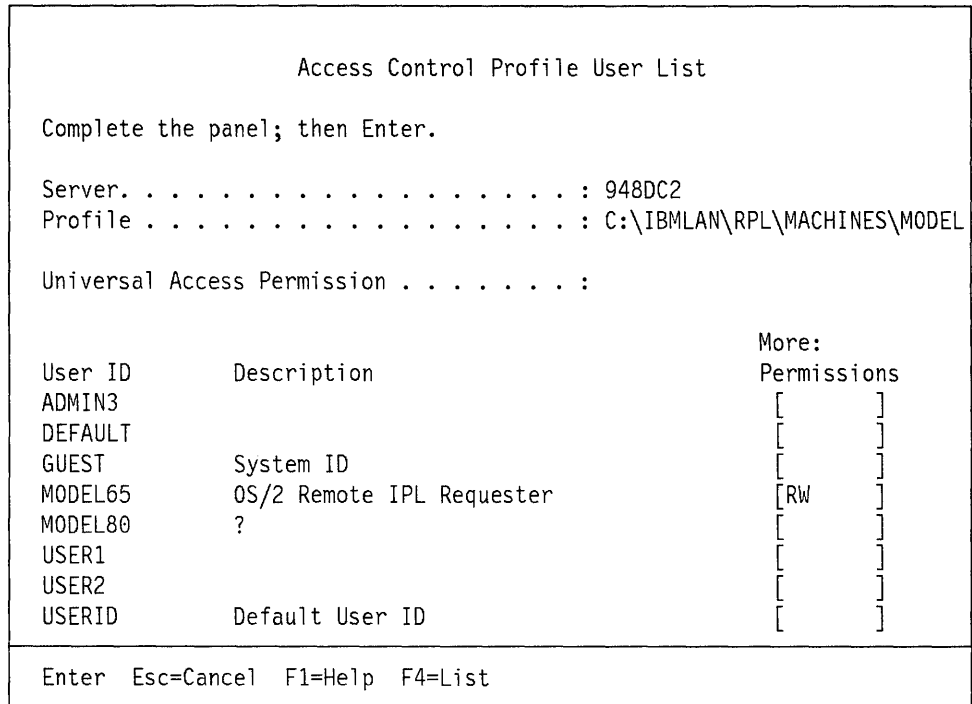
Access Control Profile User List

Complete the panel; then Enter.

Server. . . . . . . . . . . . . . . . . . . : 948DC2
Profile . . . . . . . . . . . . . . . . . . : C:\IBMLAN\RPL\MACHINES\MODEL

Universal Access Permission . . . . . . . . :

| User ID | Description | More: Permissions |
|---|---|---|
| ADMIN3 | | [ ] |
| DEFAULT | | [ ] |
| GUEST | System ID | [ ] |
| MODEL65 | OS/2 Remote IPL Requester | [RW ] |
| MODEL80 | ? | [ ] |
| USER1 | | [ ] |
| USER2 | | [ ] |
| USERID | Default User ID | [ ] |

Enter Esc=Cancel F1=Help F4=List